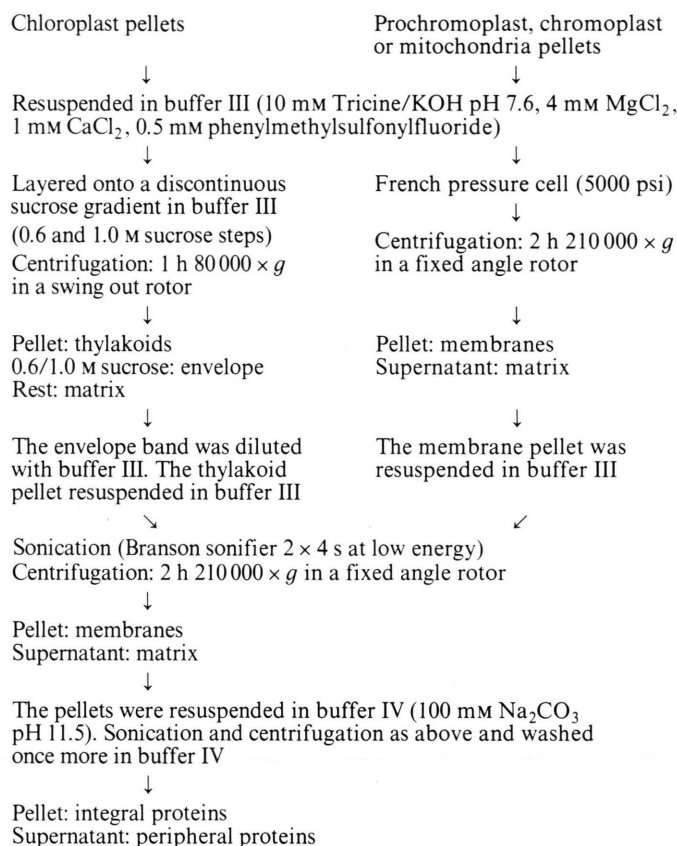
Chloroplast pellets

Prochromoplast, chromoplast or mitochondria pellets

↓

↓

Resuspended in buffer III (10 mM Tricine/KOH pH 7.6, 4 mM $MgCl_2$, 1 mM $CaCl_2$, 0.5 mM phenylmethylsulfonylfluoride)

↓

↓

Layered onto a discontinuous sucrose gradient in buffer III (0.6 and 1.0 M sucrose steps)
Centrifugation: 1 h $80\,000 \times g$ in a swing out rotor

↓

Pellet: thylakoids
0.6/1.0 M sucrose: envelope
Rest: matrix

↓

The envelope band was diluted with buffer III. The thylakoid pellet resuspended in buffer III

French pressure cell (5000 psi)

↓

Centrifugation: 2 h $210\,000 \times g$ in a fixed angle rotor

↓

Pellet: membranes
Supernatant: matrix

↓

The membrane pellet was resuspended in buffer III

↘

↙

Sonication (Branson sonifier $2 \times 4$ s at low energy)
Centrifugation: 2 h $210\,000 \times g$ in a fixed angle rotor

↓

Pellet: membranes
Supernatant: matrix

↓

The pellets were resuspended in buffer IV (100 mM $Na_2CO_3$ pH 11.5). Sonication and centrifugation as above and washed once more in buffer IV

↓

Pellet: integral proteins
Supernatant: peripheral proteins